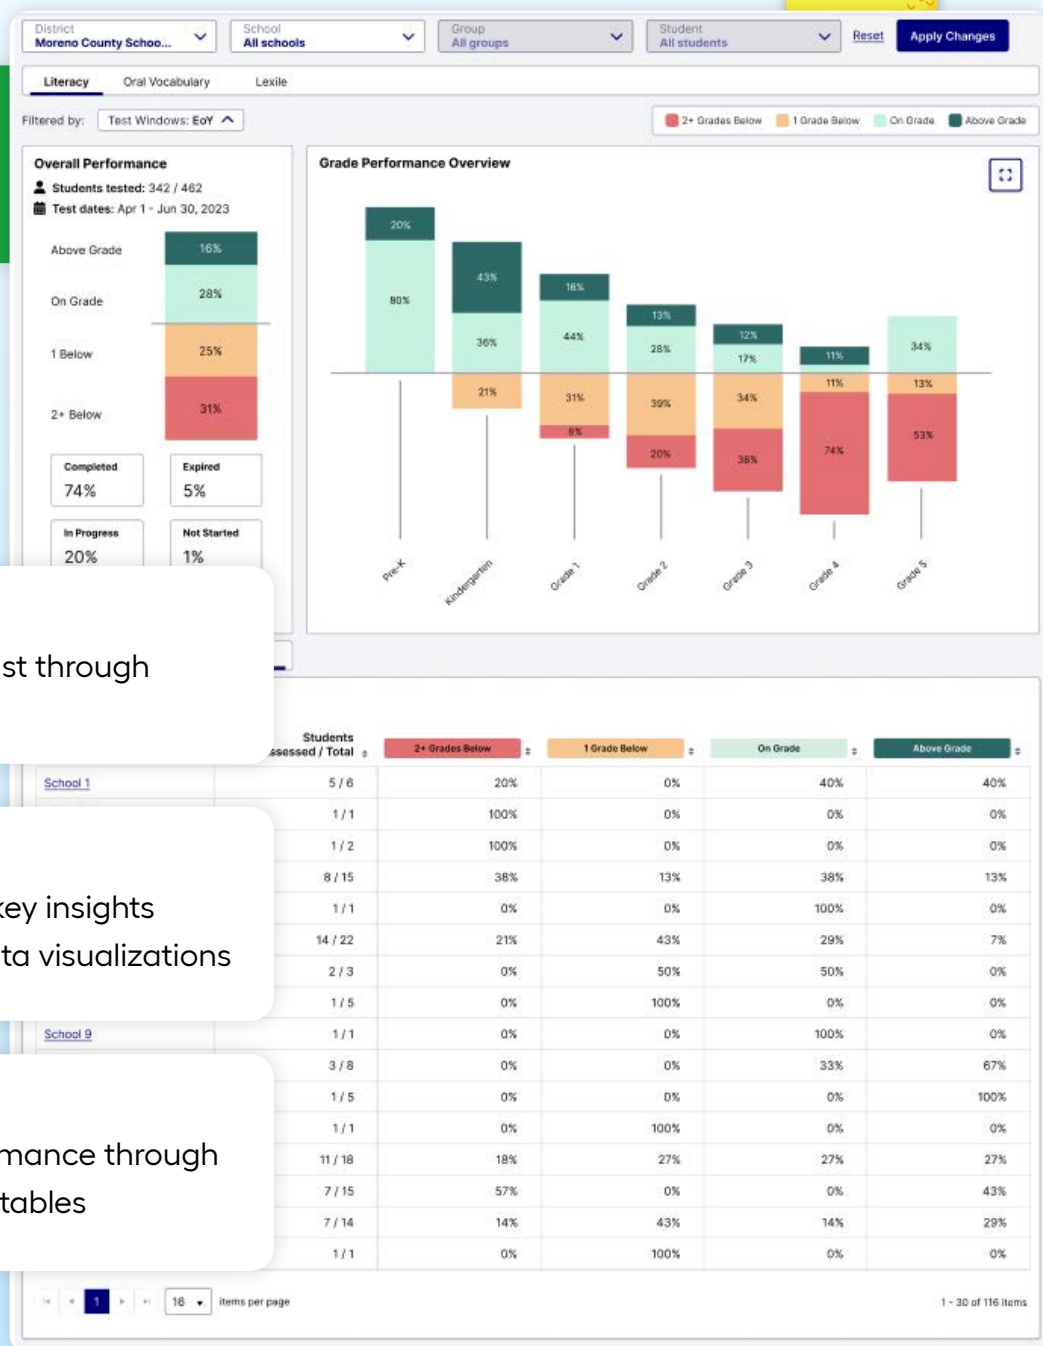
District
Moreno County Schoo...

School
All schools

Group
All groups

Student
All students

Reset

Apply Changes

Literacy | Oral Vocabulary | Lexile

Filtered by: Test Windows: EoY

2+ Grades Below | 1 Grade Below | On Grade | Above Grade

Overall Performance

Students tested: 342 / 462

Test dates: Apr 1 - Jun 30, 2023

Above Grade 16%

On Grade 28%

1 Below 25%

2+ Below 31%

Completed
74%

Expired
5%

In Progress
20%

Not Started
1%

Grade Performance Overview

| | Pre-K | Kindergarten | Grade 1 | Grade 2 | Grade 3 | Grade 4 | Grade 5 |
|---|---|---|---|---|---|---|---|
| Above Grade | 20% | 43% | 16% | 13% | 12% | 11% | |
| On Grade | 80% | 36% | 44% | 28% | 17% | | 34% |
| 1 Grade Below | | 21% | 31% | 39% | 34% | 11% | 13% |
| 2+ Grades Below | | | 8% | 20% | 38% | 74% | 53% |

st through

key insights
ta visualizations

mance through
tables

| | Students ssessed / Total | 2+ Grades Below | 1 Grade Below | On Grade | Above Grade |
|---|---|---|---|---|---|
| School 1 | 5 / 6 | 20% | 0% | 40% | 40% |
| | 1 / 1 | 100% | 0% | 0% | 0% |
| | 1 / 2 | 100% | 0% | 0% | 0% |
| | 8 / 15 | 38% | 13% | 38% | 13% |
| | 1 / 1 | 0% | 0% | 100% | 0% |
| | 14 / 22 | 21% | 43% | 29% | 7% |
| | 2 / 3 | 0% | 50% | 50% | 0% |
| | 1 / 5 | 0% | 100% | 0% | 0% |
| School 9 | 1 / 1 | 0% | 0% | 100% | 0% |
| | 3 / 8 | 0% | 0% | 33% | 67% |
| | 1 / 5 | 0% | 0% | 0% | 100% |
| | 1 / 1 | 0% | 100% | 0% | 0% |
| | 11 / 18 | 18% | 27% | 27% | 27% |
| | 7 / 15 | 57% | 0% | 0% | 43% |
| | 7 / 14 | 14% | 43% | 14% | 29% |
| | 1 / 1 | 0% | 100% | 0% | 0% |

1 | 16 items per page

1 - 30 of 116 items